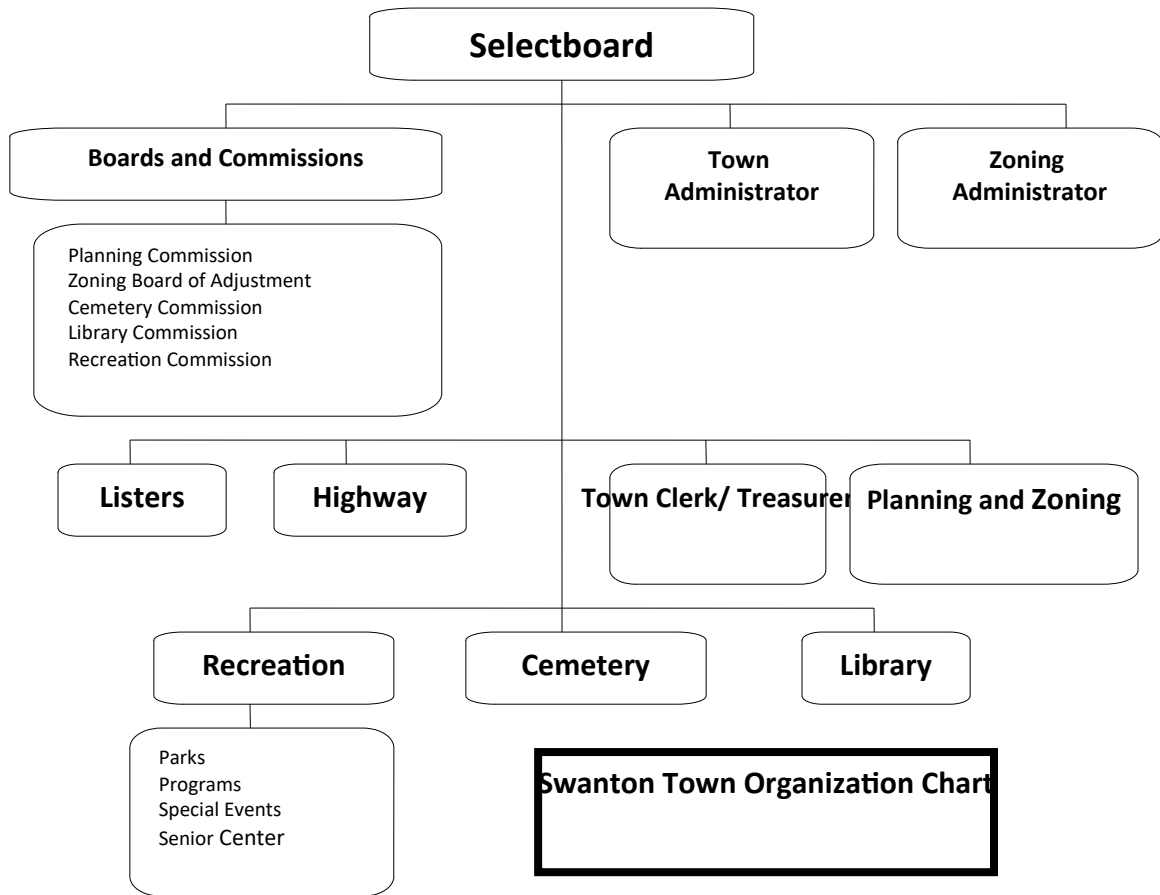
Selectboard

Boards and Commissions

Town Administrator

Zoning Administrator

Planning Commission
Zoning Board of Adjustment
Cemetery Commission
Library Commission
Recreation Commission

Listers

Highway

Town Clerk/ Treasurer

Planning and Zoning

Recreation

Cemetery

Library

Parks
Programs
Special Events
Senior Center

Swanton Town Organization Chart